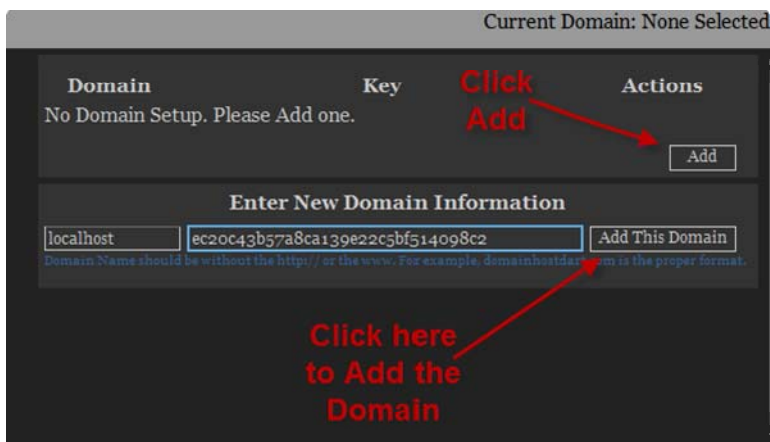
Current Domain: None Selected

| Domain | Key | Actions |
|---|---|---|
| No Domain Setup. Please Add one. | | |

Click Add

Add

Enter New Domain Information

localhost

ec20c43b57a8ca139e22c5bf514098c2

Add This Domain

Domain Name should be without the http:// or the www. For example, domainhostdar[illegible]om is the proper format.

Click here to Add the Domain